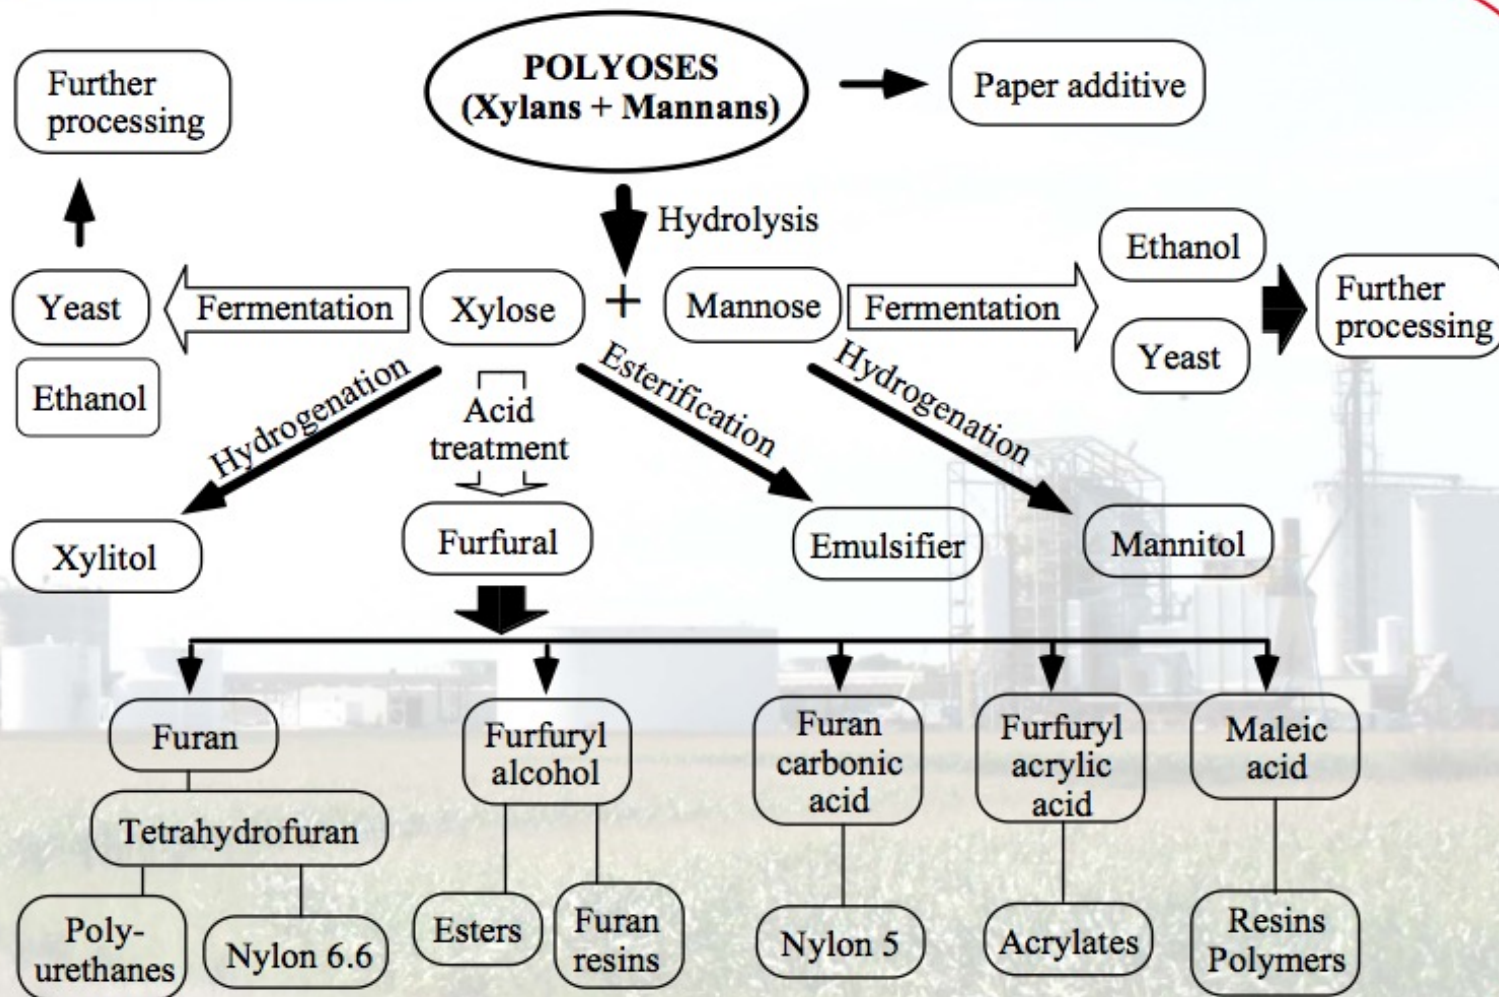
Further processing

POLYOSES (Xylans + Mannans)

Paper additive

Hydrolysis

Ethanol

Yeast

Fermentation

Xylose

+

Mannose

Fermentation

Further processing

Yeast

Ethanol

Hydrogenation

Acid treatment

Esterification

Hydrogenation

Xylitol

Furfural

Emulsifier

Mannitol

Furan

Tetrahydrofuran

Poly-urethanes

Nylon 6.6

Furfuryl alcohol

Esters

Furan resins

Furan carbonic acid

Nylon 5

Furfuryl acrylic acid

Acrylates

Maleic acid

Resins Polymers